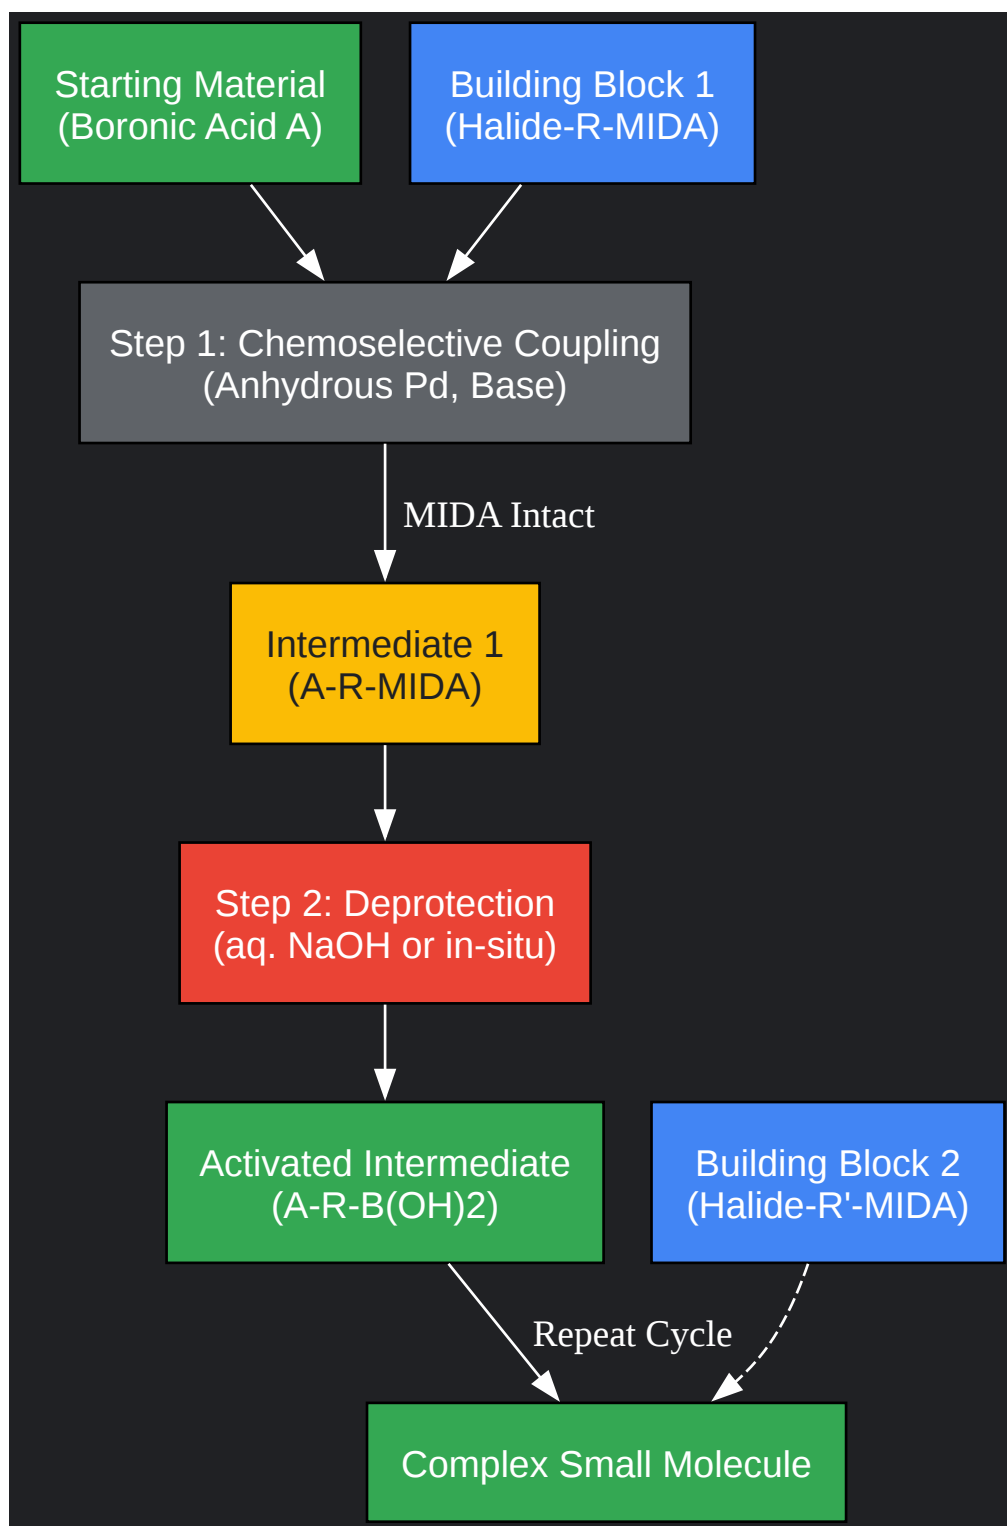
Starting Material
(Boronic Acid A)

Building Block 1
(Halide-R-MIDA)

Step 1: Chemoselective Coupling
(Anhydrous Pd, Base)

MIDA Intact

Intermediate 1
(A-R-MIDA)

Step 2: Deprotection
(aq. NaOH or in-situ)

Activated Intermediate
(A-R-B(OH)2)

Building Block 2
(Halide-R'-MIDA)

Repeat Cycle

Complex Small Molecule